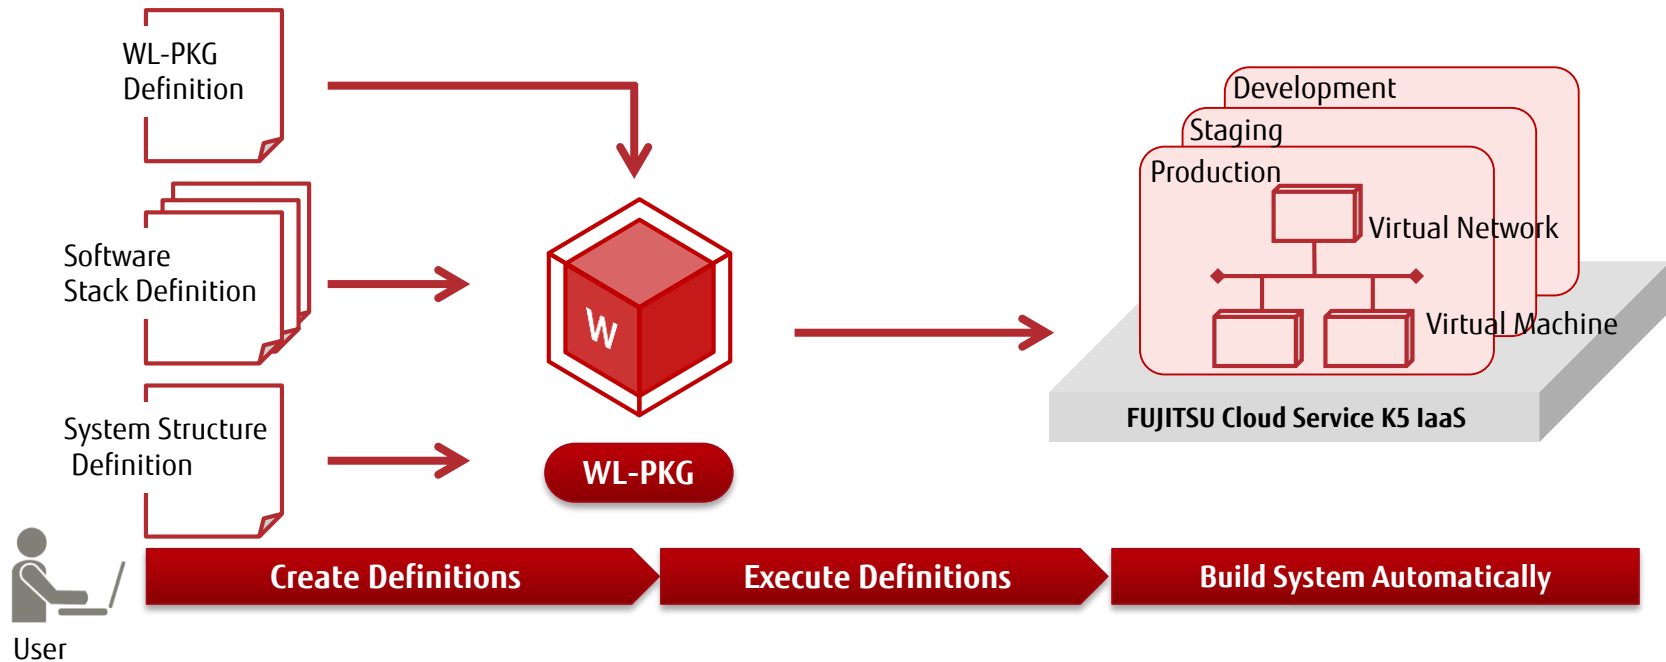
WL-PKG Definition

Software Stack Definition

System Structure Definition

W

WL-PKG

Development

Staging

Production

Virtual Network

Virtual Machine

FUJITSU Cloud Service K5 IaaS

User

Create Definitions

Execute Definitions

Build System Automatically